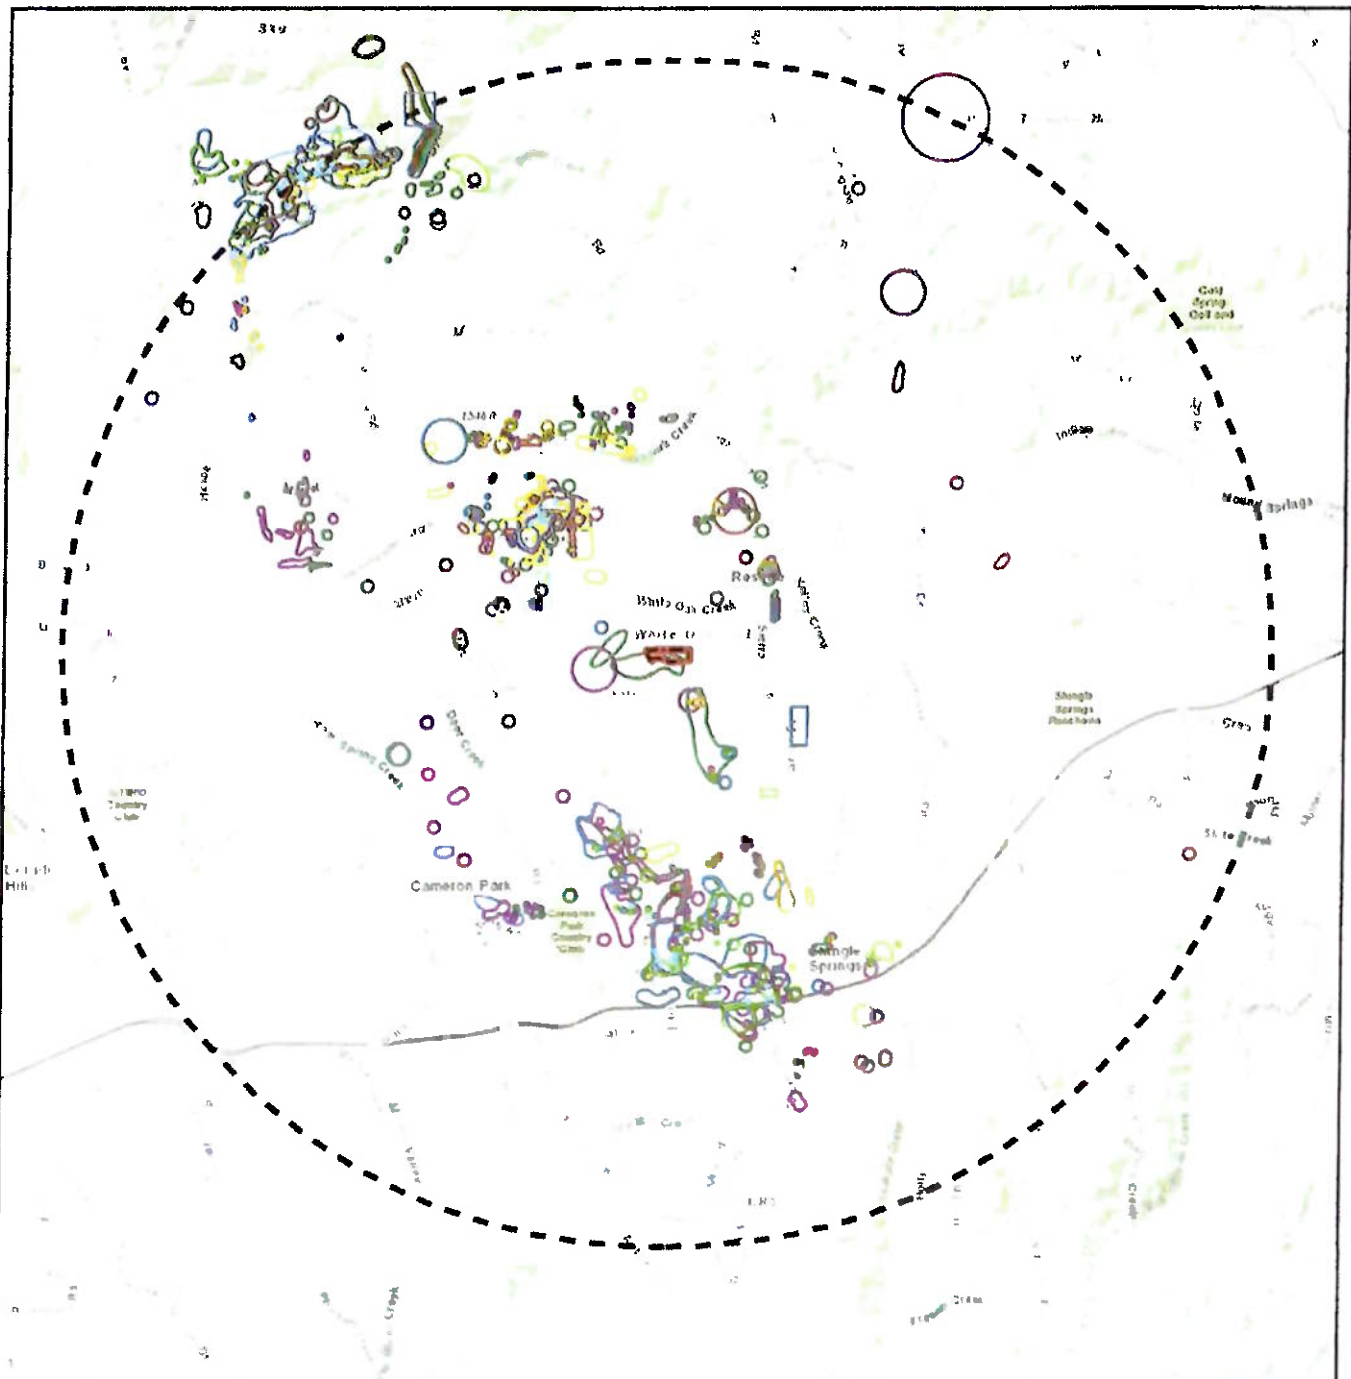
Gold Spring Golf and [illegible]

Indian

Mound Springs

Rescue

White Oak Creek

Weber Creek

Shingle Springs Roadhouse

Cameron Park

Cameron Park Country Club

Shingle Springs

Lorax Hills

Deer Creek

Spring Creek

Slate Creek